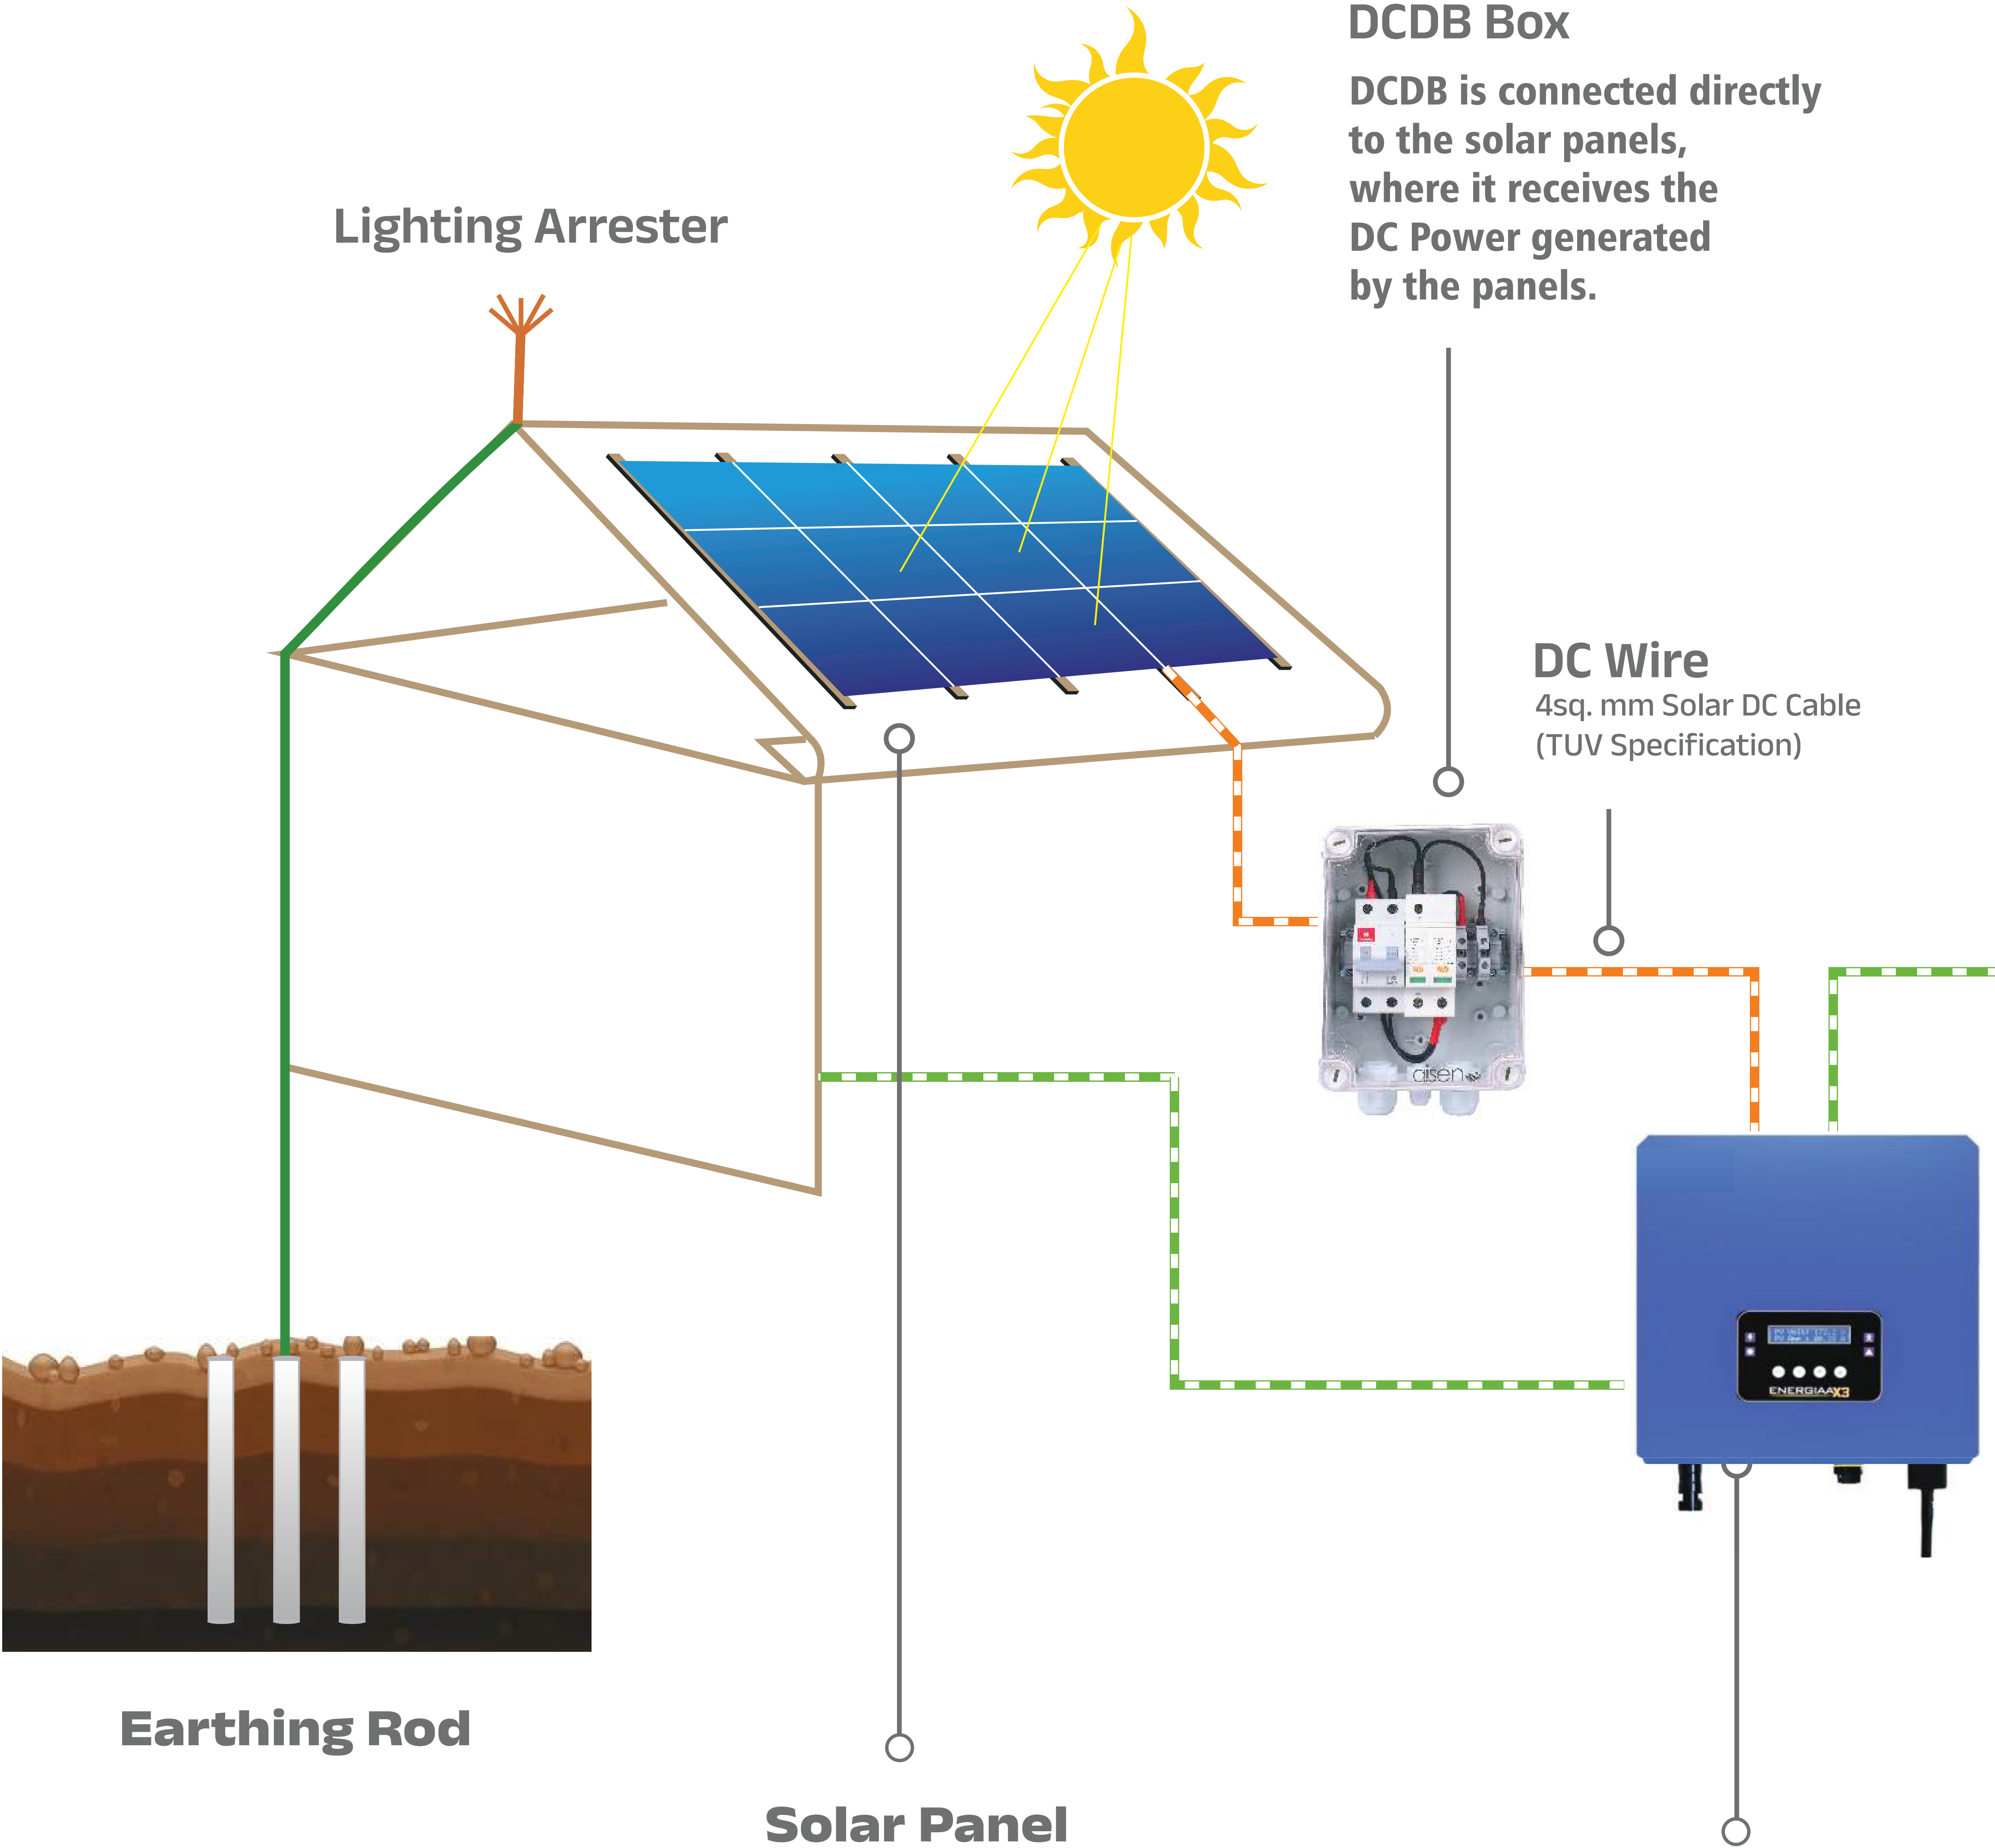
DCDB Box

DCDB is connected directly to the solar panels, where it receives the DC Power generated by the panels.

Lighting Arrester

DC Wire

4sq. mm Solar DC Cable (TUV Specification)

aisen

ENERGIAAX3

Earthing Rod

Solar Panel